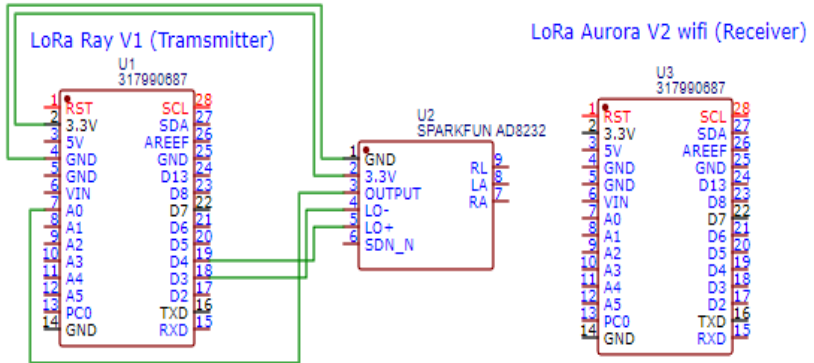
LoRa Ray V1 (Tramsmitter)

U1
317990687

1 RST
2 3.3V
3 5V
4 GND
5 GND
6 VIN
7 A0
8 A1
9 A2
10 A3
11 A4
12 A5
13 PC0
14 GND

SCL 28
SDA 27
AREEF 26
GND 25
D13 24
D8 23
D7 22
D6 21
D5 20
D4 19
D3 18
D2 17
TXD 16
RXD 15

U2
SPARKFUN AD8232

1 GND
2 3.3V
3 OUTPUT
4 LO-
5 LO+
6 SDN_N

RL 9
LA 8
RA 7

LoRa Aurora V2 wifi (Receiver)

U3
317990687

1 RST
2 3.3V
3 5V
4 GND
5 GND
6 VIN
7 A0
8 A1
9 A2
10 A3
11 A4
12 A5
13 PC0
14 GND

SCL 28
SDA 27
AREEF 26
GND 25
D13 24
D8 23
D7 22
D6 21
D5 20
D4 19
D3 18
D2 17
TXD 16
RXD 15